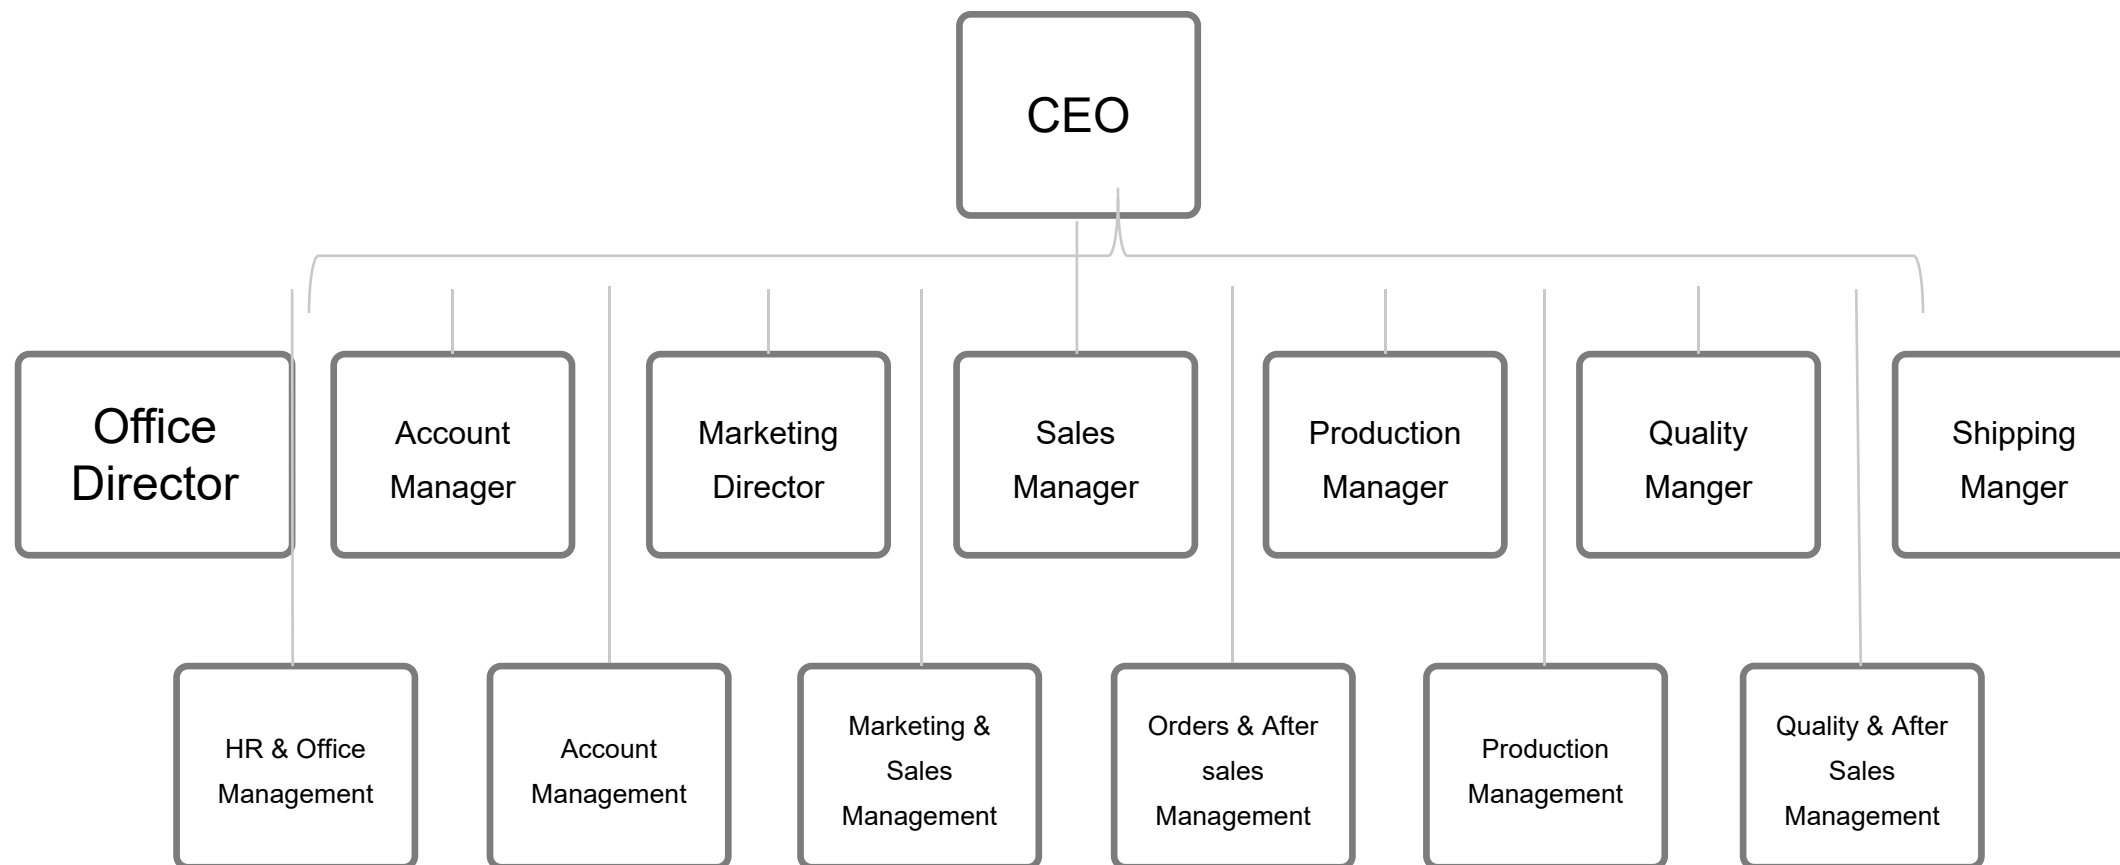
CEO

Office Director

Account Manager

Marketing Director

Sales Manager

Production Manager

Quality Manger

Shipping Manger

HR & Office Management

Account Management

Marketing & Sales Management

Orders & After sales Management

Production Management

Quality & After Sales Management